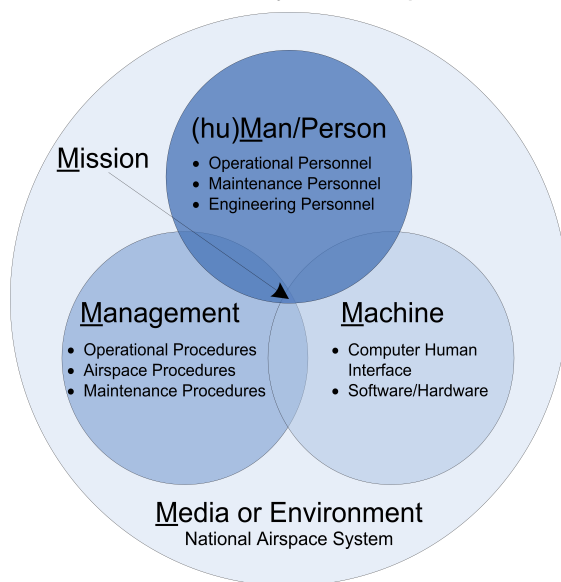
(hu)Man/Person

- Operational Personnel
- Maintenance Personnel
- Engineering Personnel

Mission

Management

- Operational Procedures
- Airspace Procedures
- Maintenance Procedures

Machine

- Computer Human Interface
- Software/Hardware

Media or Environment

National Airspace System